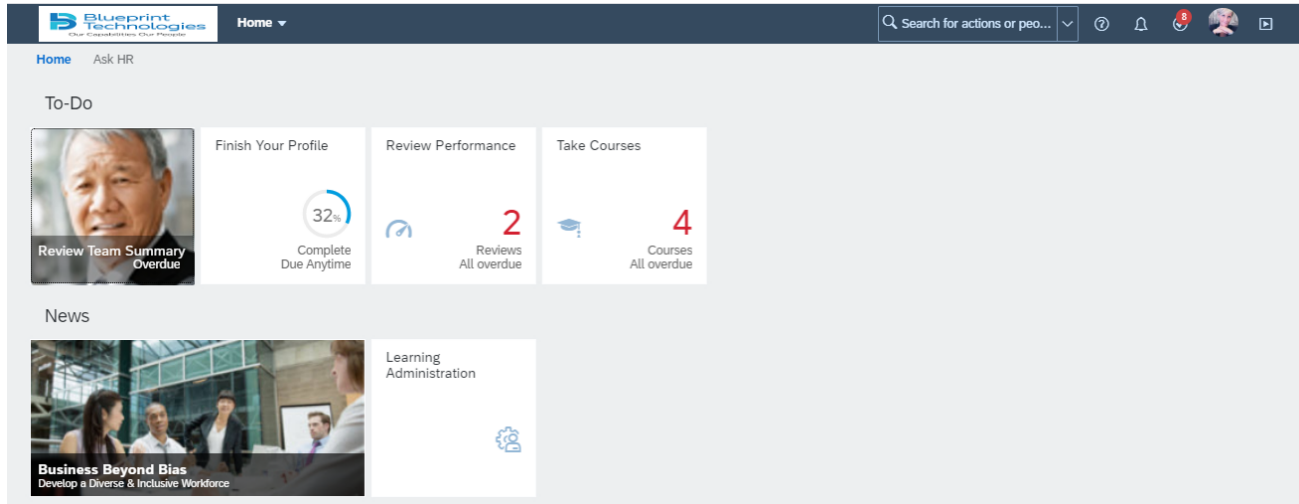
Blueprint Technologies
Our Capabilities Our People

Home

Search for actions or peo...

8

Home Ask HR

To-Do

Review Team Summary
Overdue

Finish Your Profile
32%
Complete
Due Anytime

Review Performance
2
Reviews
All overdue

Take Courses
4
Courses
All overdue

News

Business Beyond Bias
Develop a Diverse & Inclusive Workforce

Learning Administration